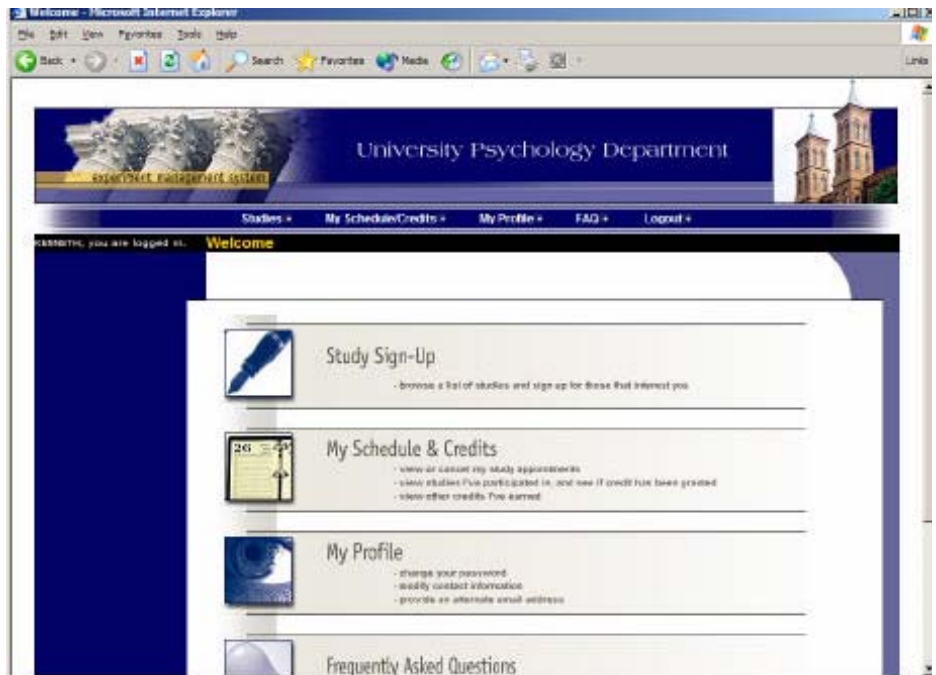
Welcome - Microsoft Internet Explorer

File Edit View Favorites Tools Help

Back Search Favorites Media

Links

experiment management system

University Psychology Department

Studies » My Schedule/Credits » My Profile » FAQ » Logout »

KENNETH, you are logged in. Welcome

Study Sign-Up

- browse a list of studies and sign up for those that interest you

26 27

My Schedule & Credits

- view or cancel my study appointments
- view studies I've participated in, and see if credit has been granted
- view other credits I've earned

My Profile

- change your password
- modify contact information
- provide an alternate email address

Frequently Asked Questions